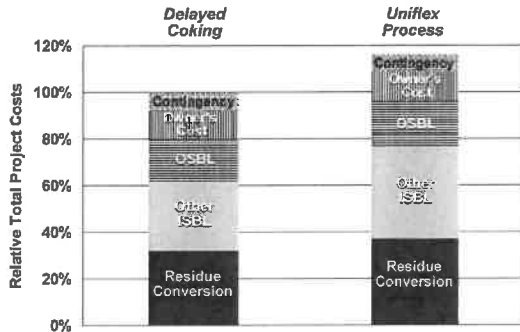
Delayed Coking

Uniflex Process

120%
100%
80%
60%
40%
20%
0%

Relative Total Project Costs

Contingency
Owner's Cost
OSBL
Other ISBL
Residue Conversion

Contingency
Owner's Cost
OSBL
Other ISBL
Residue Conversion